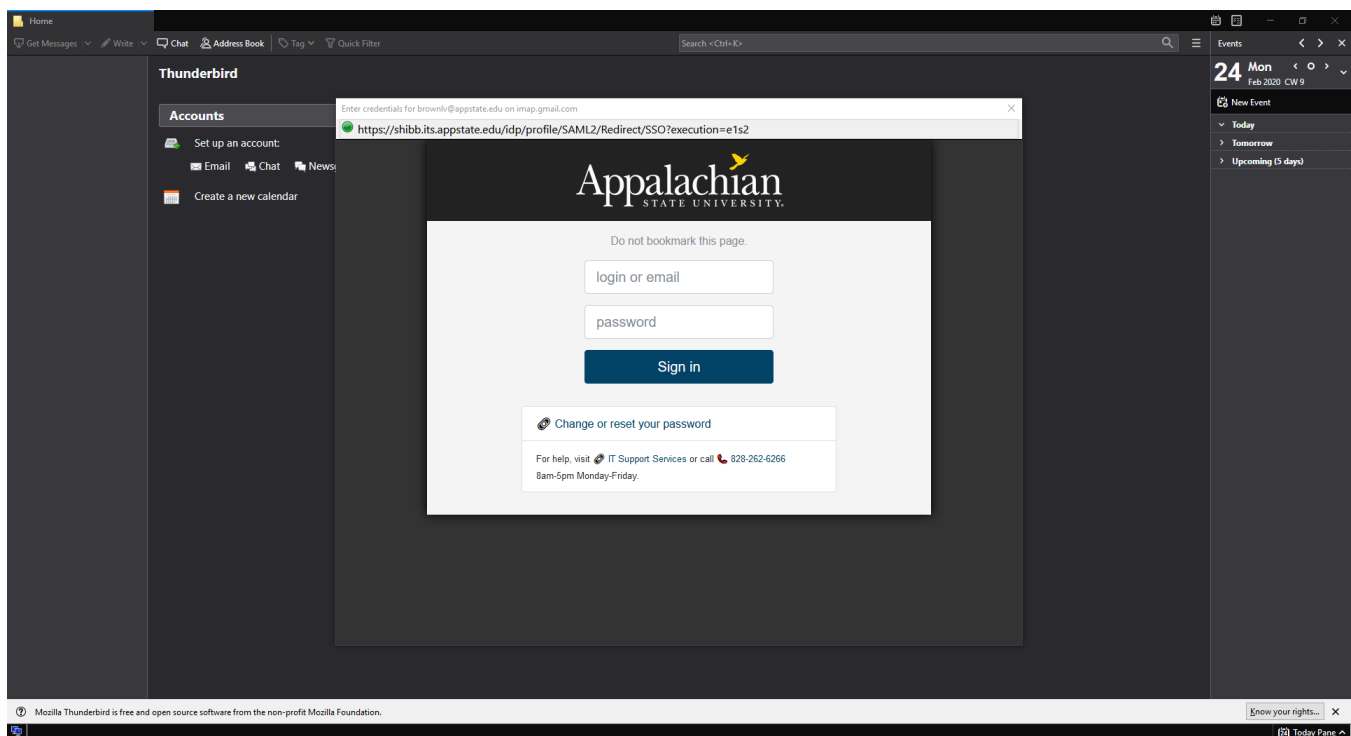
Home

Get Messages Write Chat Address Book Tag Quick Filter

Search <Ctrl+K>

Events

24 Mon
Feb 2020 CW 9

New Event

Today
Tomorrow
Upcoming (5 days)

Thunderbird

Accounts

Set up an account:

Email Chat News

Create a new calendar

Enter credentials for brownlv@appstate.edu on imap.gmail.com

https://shibb.its.appstate.edu/idp/profile/SAML2/Redirect/SSO?execution=e1s2

Appalachian
STATE UNIVERSITY

Do not bookmark this page.

login or email

password

Sign in

Change or reset your password

For help, visit IT Support Services or call 828-262-6266
8am-5pm Monday-Friday.

Mozilla Thunderbird is free and open source software from the non-profit Mozilla Foundation.

Know your rights...

Today Pane